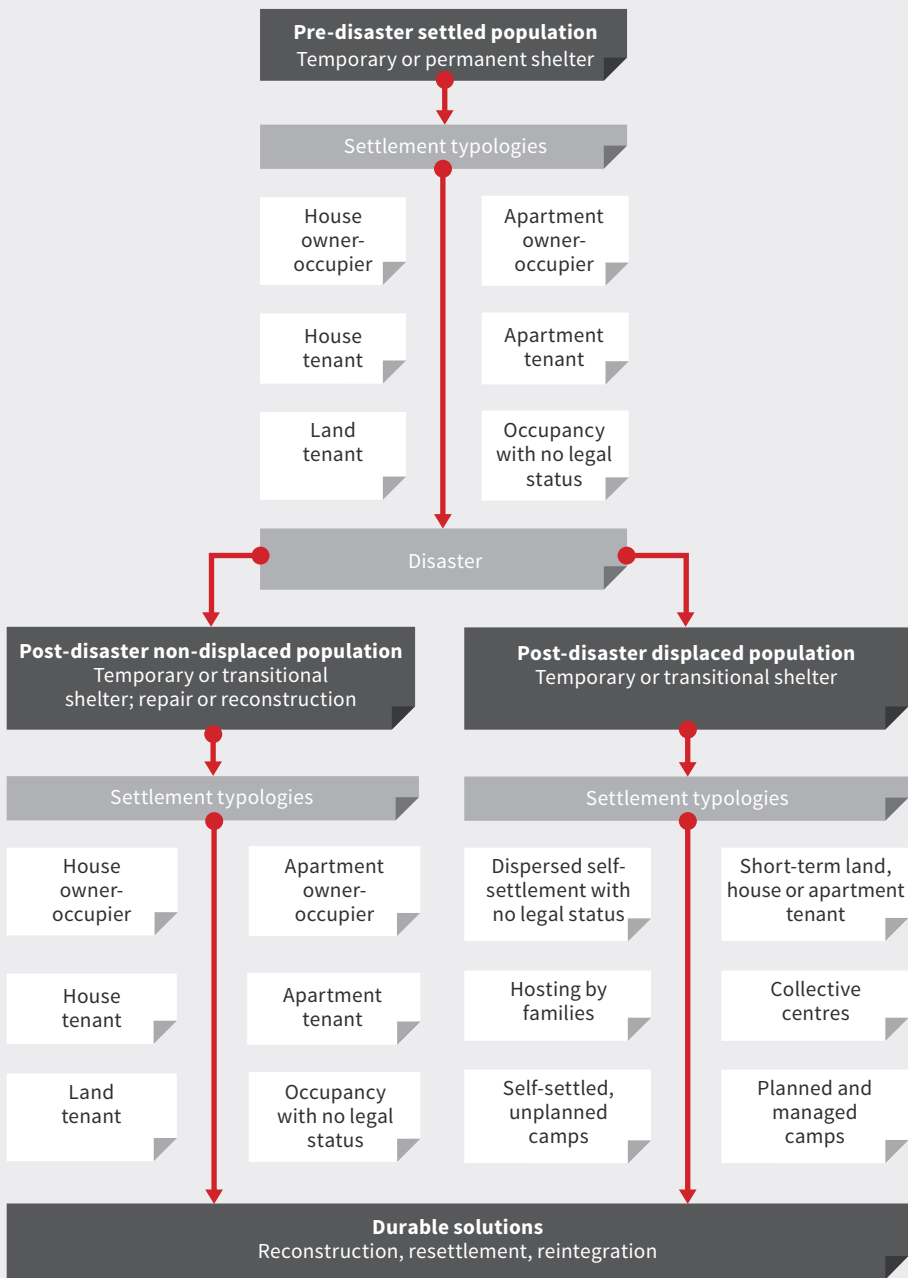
**Pre-disaster settled population**
Temporary or permanent shelter

Settlement typologies

House owner-occupier

Apartment owner-occupier

House tenant

Apartment tenant

Land tenant

Occupancy with no legal status

Disaster

**Post-disaster non-displaced population**
Temporary or transitional shelter; repair or reconstruction

**Post-disaster displaced population**
Temporary or transitional shelter

Settlement typologies

House owner-occupier

Apartment owner-occupier

House tenant

Apartment tenant

Land tenant

Occupancy with no legal status

Settlement typologies

Dispersed self-settlement with no legal status

Short-term land, house or apartment tenant

Hosting by families

Collective centres

Self-settled, unplanned camps

Planned and managed camps

**Durable solutions**
Reconstruction, resettlement, reintegration